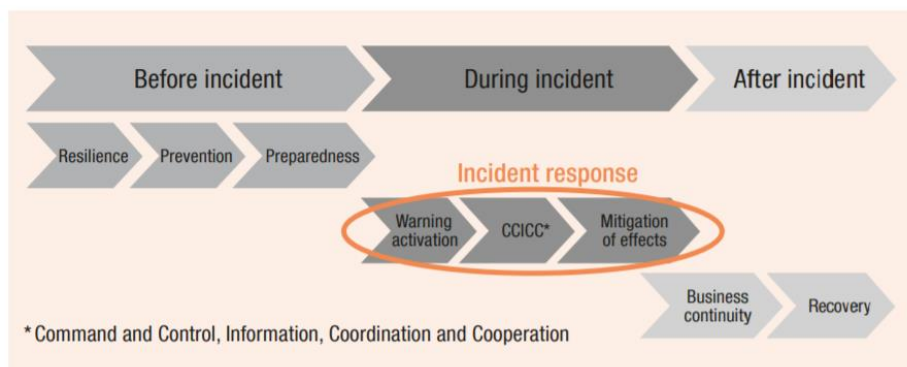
Before incident

During incident

After incident

Resilience

Prevention

Preparedness

Incident response

Warning activation

CCICC*

Mitigation of effects

Business continuity

Recovery

* Command and Control, Information, Coordination and Cooperation